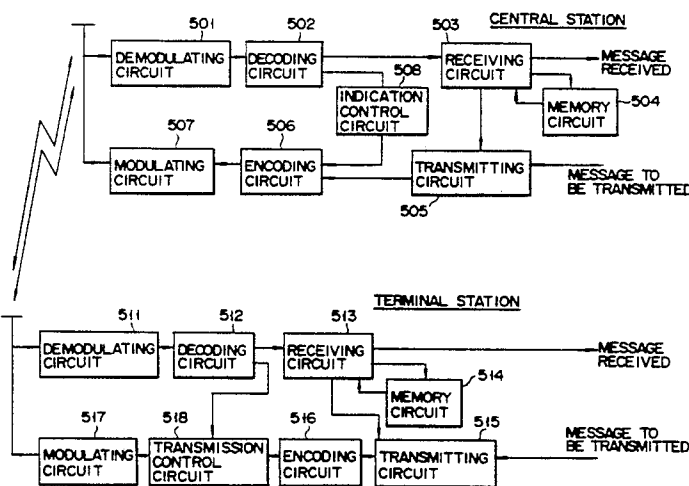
CENTRAL STATION

501
DEMODULATING CIRCUIT

502
DECODING CIRCUIT

503
RECEIVING CIRCUIT

MESSAGE RECEIVED

508
INDICATION CONTROL CIRCUIT

MEMORY CIRCUIT
504

507
MODULATING CIRCUIT

506
ENCODING CIRCUIT

TRANSMITTING CIRCUIT
505

MESSAGE TO BE TRANSMITTED

TERMINAL STATION

511
DEMODULATING CIRCUIT

512
DECODING CIRCUIT

513
RECEIVING CIRCUIT

MESSAGE RECEIVED

MEMORY CIRCUIT
514

517
MODULATING CIRCUIT

518
TRANSMISSION CONTROL CIRCUIT

516
ENCODING CIRCUIT

515
TRANSMITTING CIRCUIT

MESSAGE TO BE TRANSMITTED